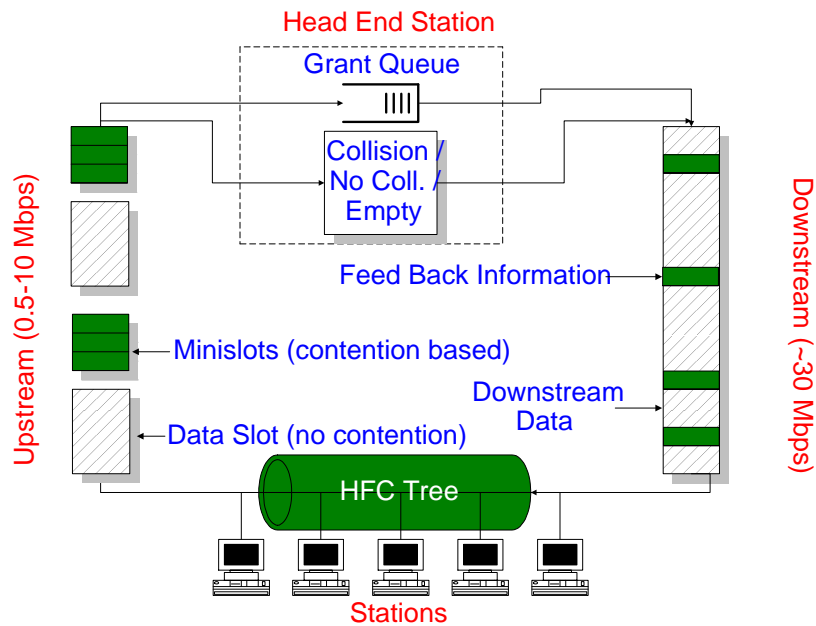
Head End Station

Grant Queue

Collision / No Coll. / Empty

Upstream (0.5-10 Mbps)

Downstream (~30 Mbps)

Feed Back Information

Minislots (contention based)

Downstream Data

Data Slot (no contention)

HFC Tree

Stations